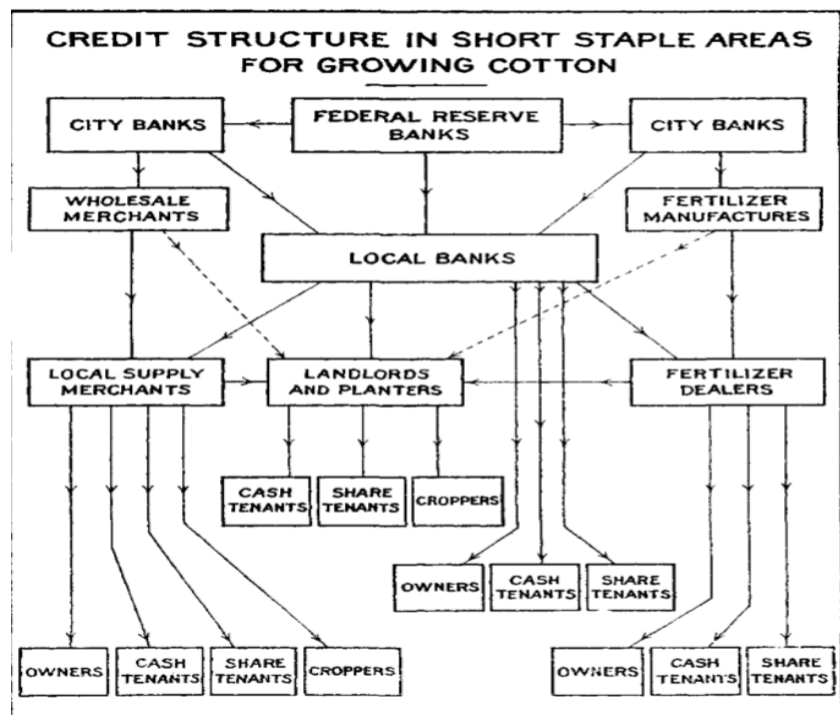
CREDIT STRUCTURE IN SHORT STAPLE AREAS FOR GROWING COTTON

CITY BANKS

FEDERAL RESERVE BANKS

CITY BANKS

WHOLESALE MERCHANTS

FERTILIZER MANUFACTURES

LOCAL BANKS

LOCAL SUPPLY MERCHANTS

LANDLORDS AND PLANTERS

FERTILIZER DEALERS

CASH TENANTS

SHARE TENANTS

CROPPERS

OWNERS

CASH TENANTS

SHARE TENANTS

OWNERS

CASH TENANTS

SHARE TENANTS

CROPPERS

OWNERS

CASH TENANTS

SHARE TENANTS